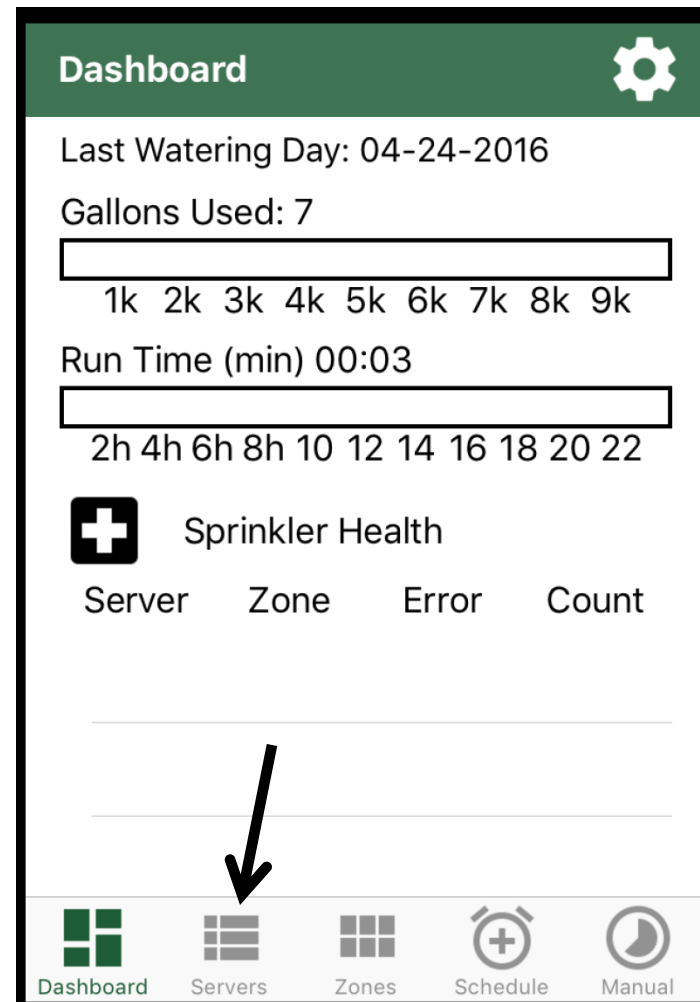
Dashboard

Last Watering Day: 04-24-2016

Gallons Used: 7

1k 2k 3k 4k 5k 6k 7k 8k 9k

Run Time (min) 00:03

2h 4h 6h 8h 10 12 14 16 18 20 22

Sprinkler Health

| Server | Zone | Error | Count |
|---|---|---|---|

Dashboard Servers Zones Schedule Manual